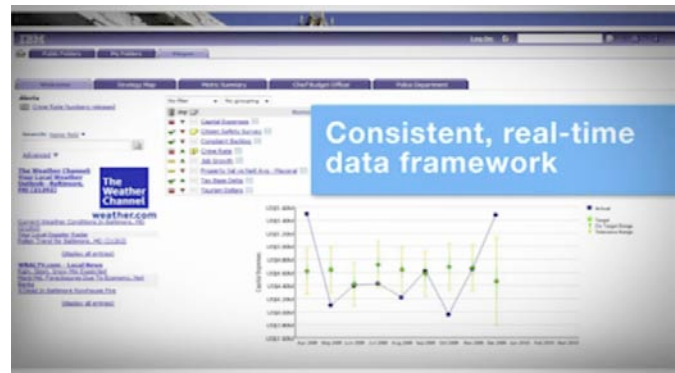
IBM

Log On

Public Folders

My Folders

Welcome

Strategy Map

Metric Summary

Chief Budget Office

Police Department

Alerts

Consistent, real-time data framework

Capital Expenses

Citizen Safety Survey

Constant Backlog

Crime Rate

Job Growth

Tax Base Gains

Tourism Dollars

Search

Advanced

The Weather Channel

weather.com

(display all entries)

Capital Expenses

Actual

Target

(display all entries)